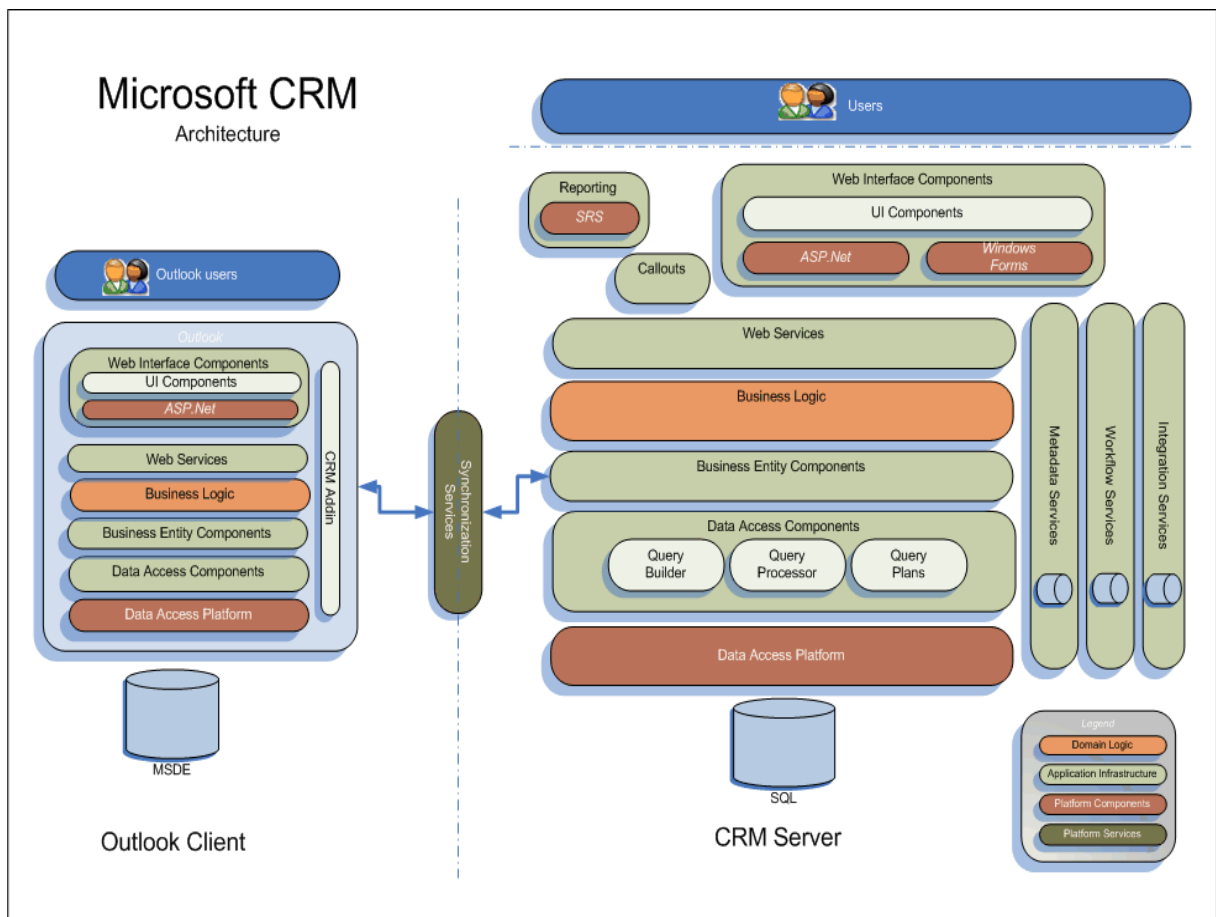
Microsoft CRM
Architecture

Users

Reporting
SRS

Callouts

Web Interface Components
UI Components
ASP.Net
Windows Forms

Outlook users

Outlook
Web Interface Components
UI Components
ASP.Net
Web Services
Business Logic
Business Entity Components
Data Access Components
Data Access Platform
CRM Addin

MSDE

Outlook Client

Synchronization Services

Web Services
Business Logic
Business Entity Components
Data Access Components
Query Builder
Query Processor
Query Plans
Data Access Platform

Metadata Services
Workflow Services
Integration Services

SQL

CRM Server

Legend
Domain Logic
Application Infrastructure
Platform Components
Platform Services